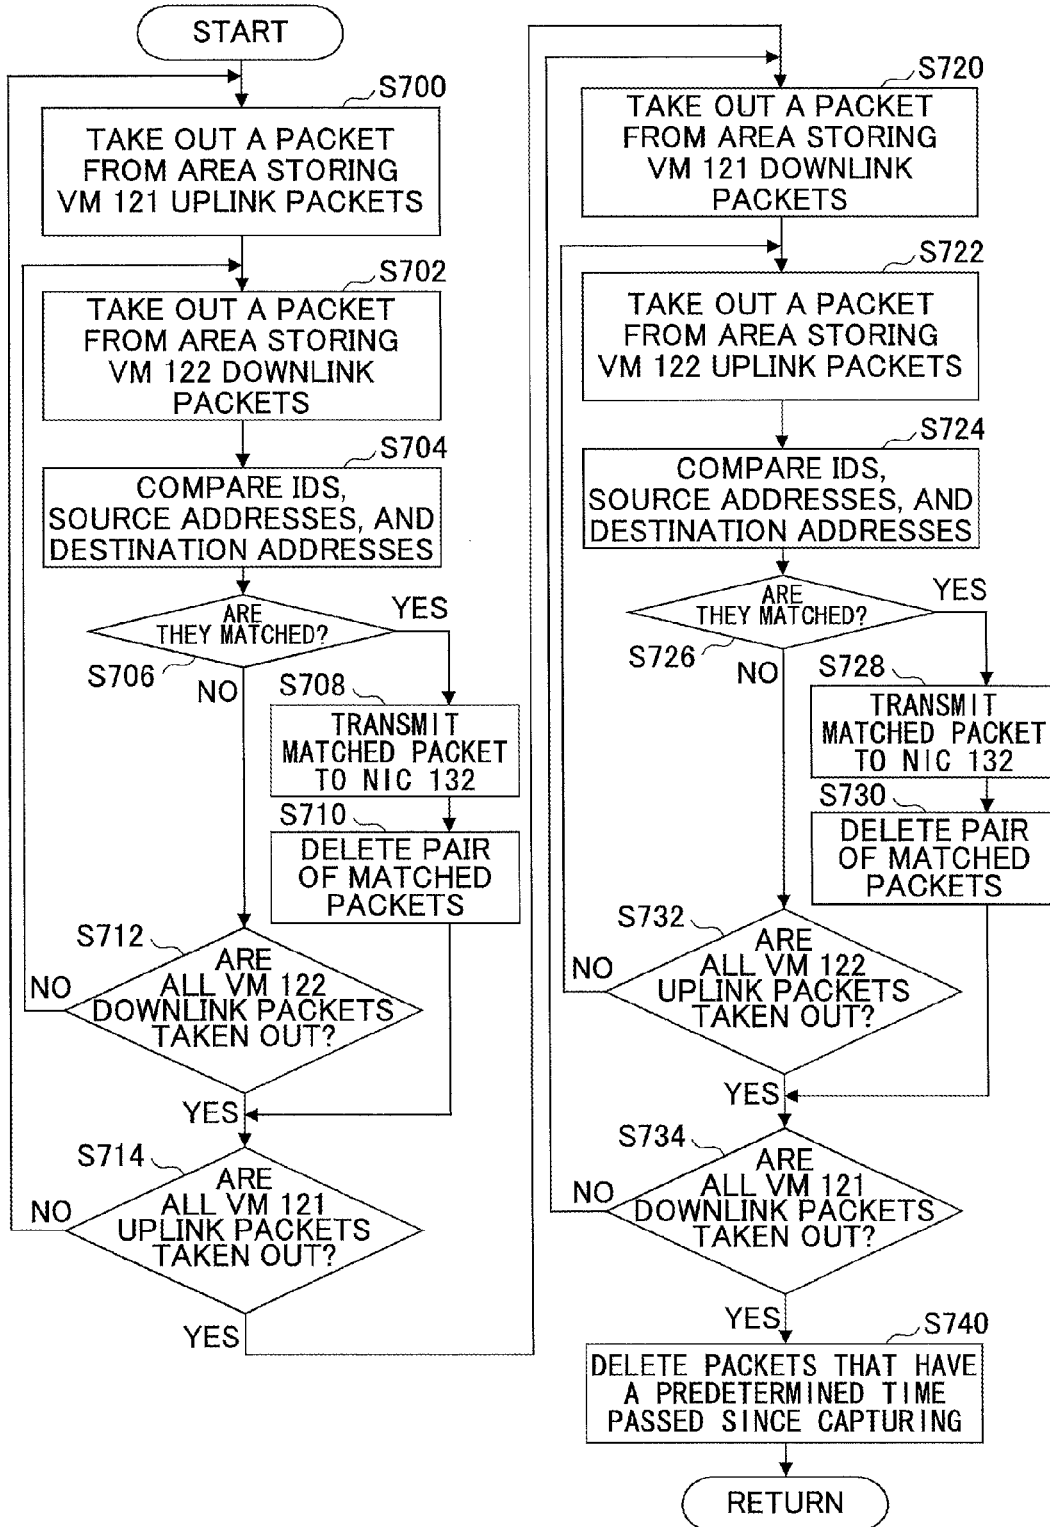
START

S700
TAKE OUT A PACKET FROM AREA STORING VM 121 UPLINK PACKETS

S702
TAKE OUT A PACKET FROM AREA STORING VM 122 DOWNLINK PACKETS

S704
COMPARE IDS, SOURCE ADDRESSES, AND DESTINATION ADDRESSES

ARE THEY MATCHED?
S706
YES
NO

S708
TRANSMIT MATCHED PACKET TO NIC 132

S710
DELETE PAIR OF MATCHED PACKETS

S712
ARE ALL VM 122 DOWNLINK PACKETS TAKEN OUT?
NO
YES

S714
ARE ALL VM 121 UPLINK PACKETS TAKEN OUT?
NO
YES

S720
TAKE OUT A PACKET FROM AREA STORING VM 121 DOWNLINK PACKETS

S722
TAKE OUT A PACKET FROM AREA STORING VM 122 UPLINK PACKETS

S724
COMPARE IDS, SOURCE ADDRESSES, AND DESTINATION ADDRESSES

ARE THEY MATCHED?
S726
YES
NO

S728
TRANSMIT MATCHED PACKET TO NIC 132

S730
DELETE PAIR OF MATCHED PACKETS

S732
ARE ALL VM 122 UPLINK PACKETS TAKEN OUT?
NO
YES

S734
ARE ALL VM 121 DOWNLINK PACKETS TAKEN OUT?
NO
YES

S740
DELETE PACKETS THAT HAVE A PREDETERMINED TIME PASSED SINCE CAPTURING

RETURN